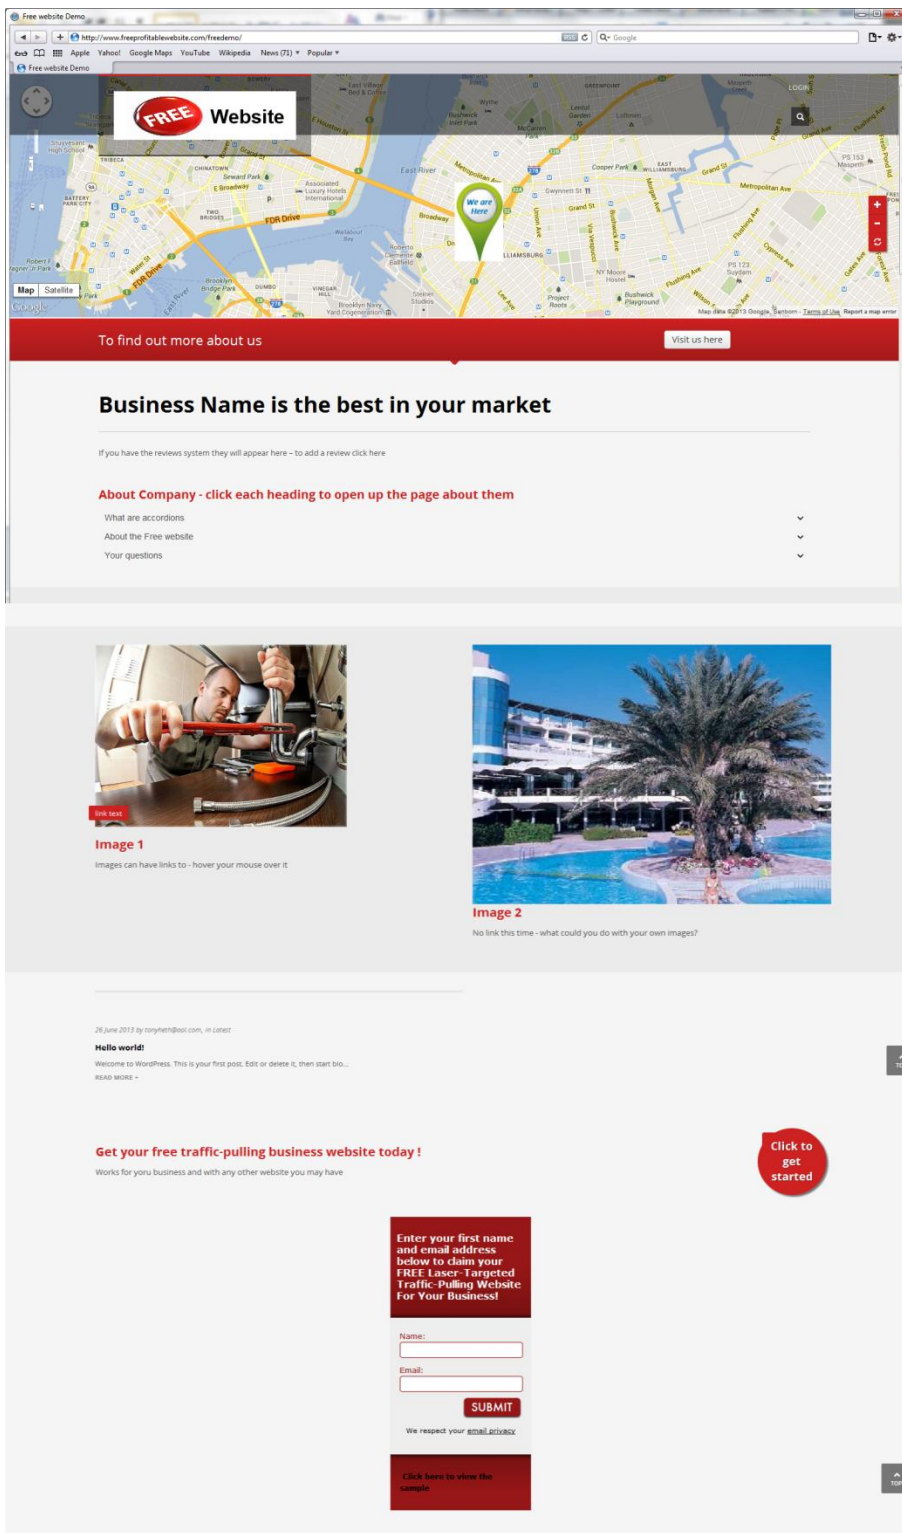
Free website Demo

http://www.freeprofitablewebsite.com/freedemo/

Google

Apple Yahoo! Google Maps YouTube Wikipedia News (71) ▾ Popular ▾

Free website Demo

FREE Website

LOGIN

We are Here

Map Satellite

Google

Map data ©2013 Google, Sanborn - Terms of Use Report a map error

To find out more about us

Visit us here

Business Name is the best in your market

If you have the reviews system they will appear here – to add a review click here

About Company - click each heading to open up the page about them

What are accordions

About the Free website

Your questions

link text

Image 1

Images can have links to - hover your mouse over it

Image 2

No link this time - what could you do with your own images?

26 June 2013 by tonyhett@aol.com, in Latest

Hello world!

Welcome to WordPress. This is your first post. Edit or delete it, then start blo...

READ MORE »

Get your free traffic-pulling business website today !

Works for yoru business and with any other website you may have

Click to get started

Enter your first name and email address below to claim your FREE Laser-Targeted Traffic-Pulling Website For Your Business!

Name:

Email:

SUBMIT

We respect your email privacy

Click here to view the sample